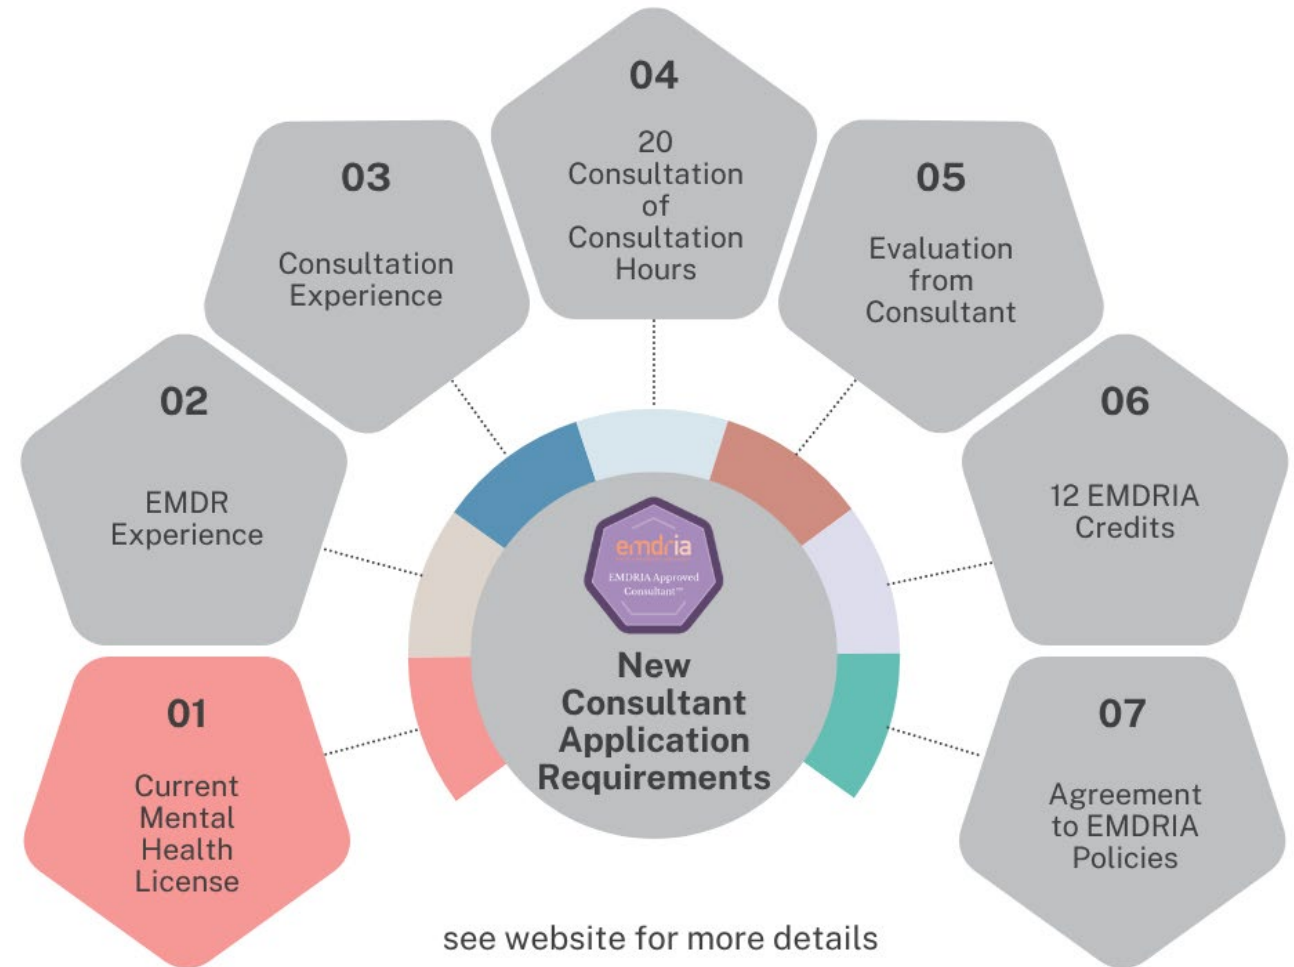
04

20 Consultation of Consultation Hours

03

Consultation Experience

05

Evaluation from Consultant

02

EMDR Experience

06

12 EMDRIA Credits

emdria

EMDRIA Approved Consultant™

New Consultant Application Requirements

01

Current Mental Health License

07

Agreement to EMDRIA Policies

see website for more details